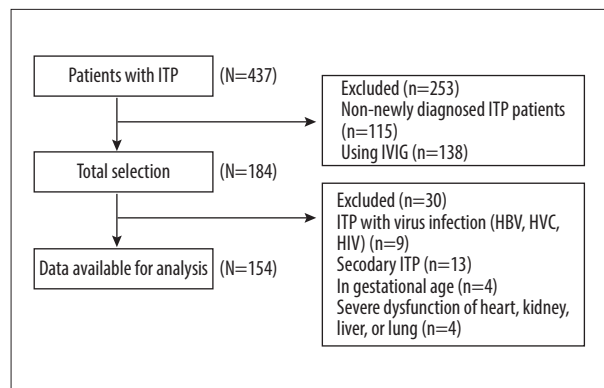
Patients with ITP (N=437)

Excluded (n=253)
Non-newly diagnosed ITP patients (n=115)
Using IVIG (n=138)

Total selection (N=184)

Excluded (n=30)
ITP with virus infection (HBV, HVC, HIV) (n=9)
Secodary ITP (n=13)
In gestational age (n=4)
Severe dysfunction of heart, kidney, liver, or lung (n=4)

Data available for analysis (N=154)